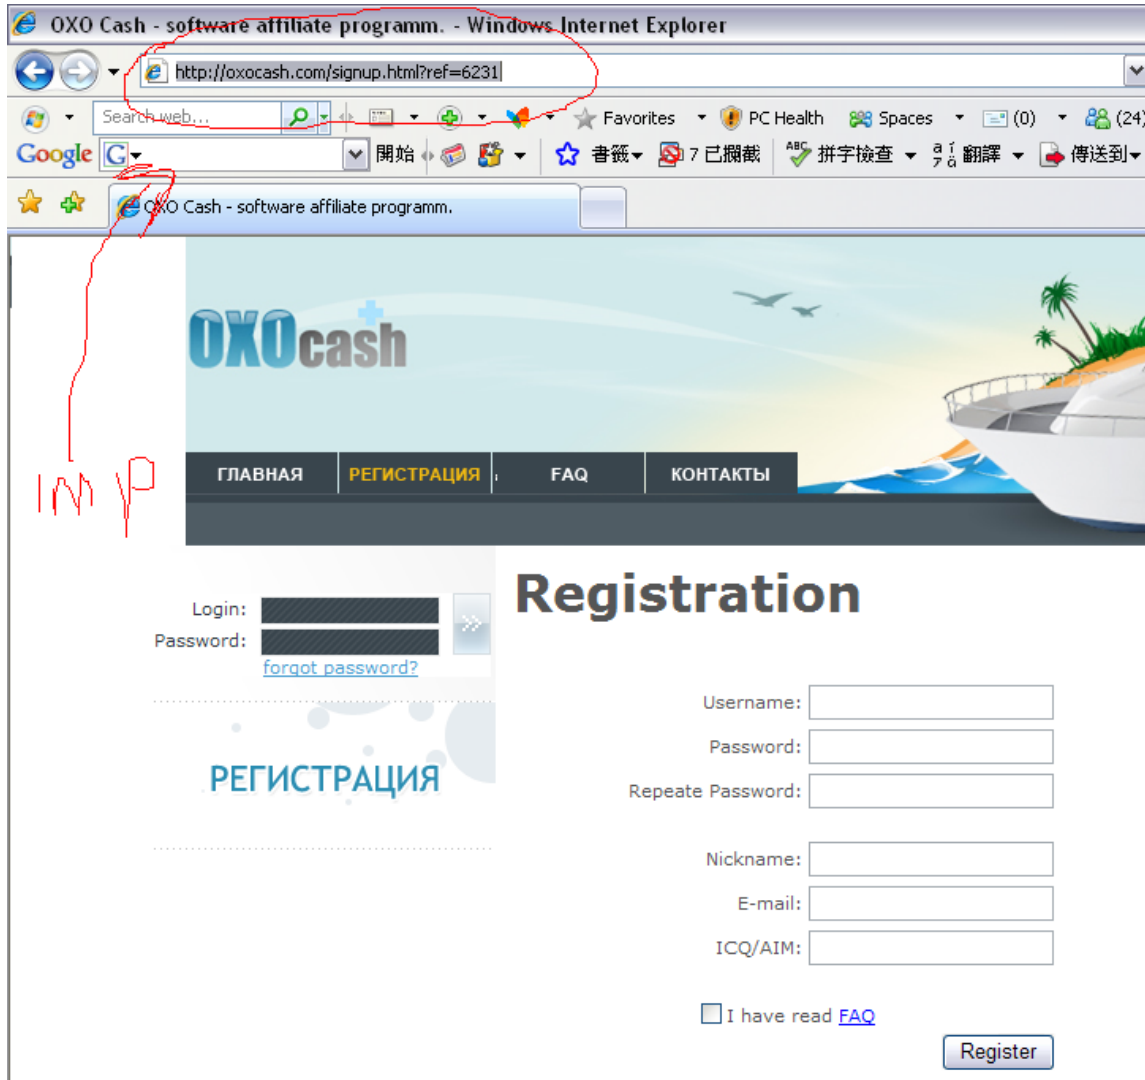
OXO Cash - software affiliate programm. - Windows Internet Explorer

http://oxocash.com/signup.html?ref=6231

Search web...

Favorites

PC Health

Spaces

(0)

(24)

Google G

開始

書籤

7 已攔截

拼字檢查

翻譯

傳送到

OXO Cash - software affiliate programm.

IMP

OXOcash

ГЛАВНАЯ

РЕГИСТРАЦИЯ

FAQ

КОНТАКТЫ

Login:

Password:

forgot password?

РЕГИСТРАЦИЯ

Registration

Username:

Password:

Repeate Password:

Nickname:

E-mail:

ICQ/AIM:

I have read FAQ

Register